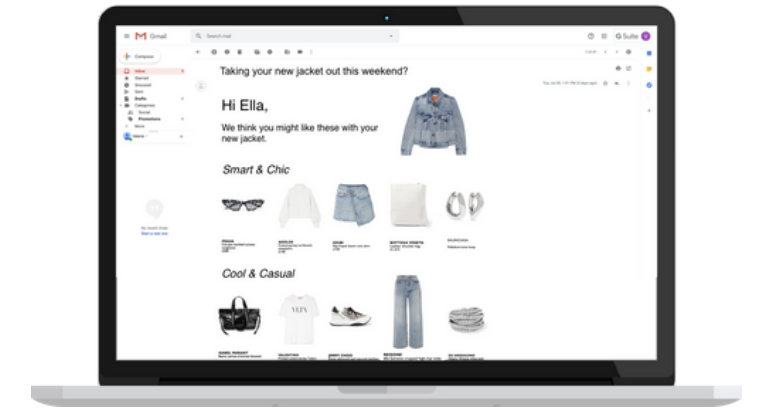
Gmail

Search mail

G Suite

Compose

Inbox

Starred

Snoozed

Sent

Drafts

Categories

Social

Promotions

More

Taking your new jacket out this weekend?

Hi Ella,

We think you might like these with your new jacket.

Smart & Chic

Cool & Casual

VLTN